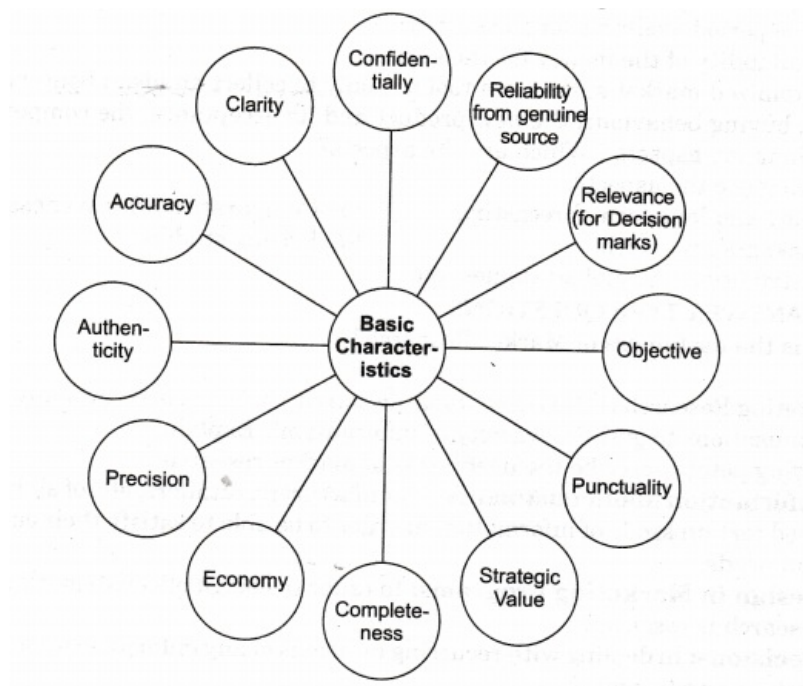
Basic Characteristics

Confidentially

Reliability from genuine source

Relevance (for Decision marks)

Objective

Punctuality

Strategic Value

Completeness

Economy

Precision

Authenticity

Accuracy

Clarity